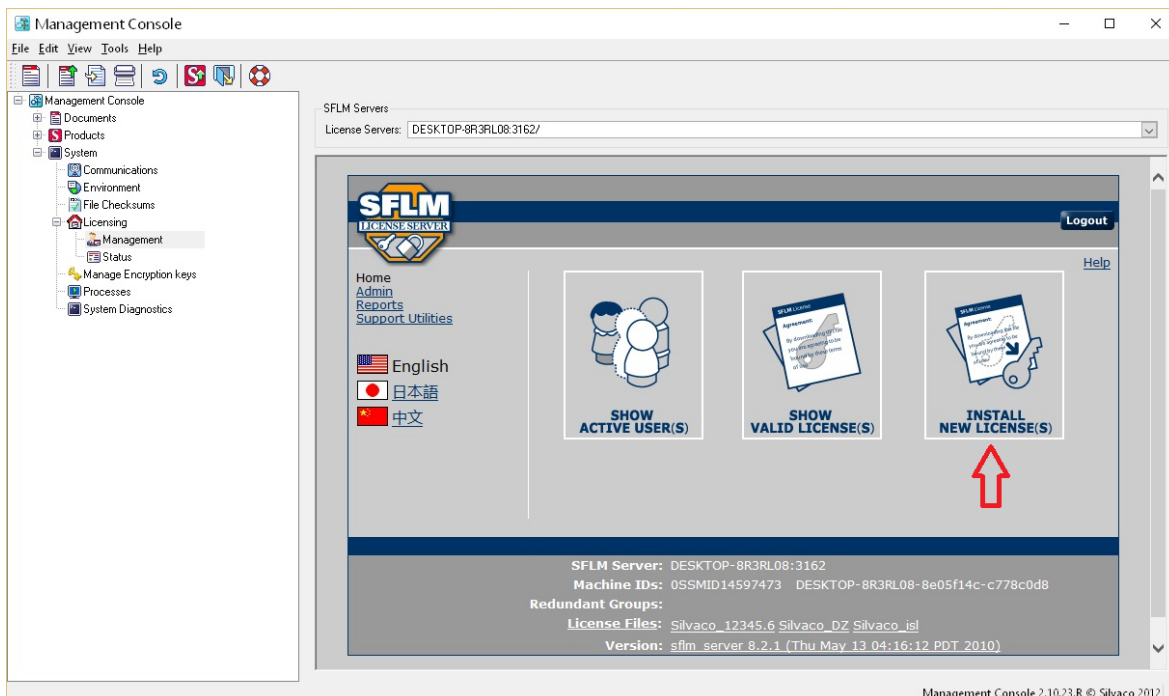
Management Console

File Edit View Tools Help

Management Console
Documents
Products
System
Communications
Environment
File Checksums
Licensing
Management
Status
Manage Encryption keys
Processes
System Diagnostics

SFLM Servers
License Servers: DESKTOP-8R3RL08:3162/

SFLM
LICENSE SERVER

Logout

Help

Home
Admin
Reports
Support Utilities

English
日本語
中文

SHOW
ACTIVE USER(S)

SHOW
VALID LICENSE(S)

INSTALL
NEW LICENSE(S)

SFLM Server: DESKTOP-8R3RL08:3162
Machine IDs: 0SSMID14597473 DESKTOP-8R3RL08-8e05f14c-c778c0d8
Redundant Groups:
License Files: Silvaco_12345.6 Silvaco_DZ Silvaco_isl
Version: sflm_server 8.2.1 (Thu May 13 04:16:12 PDT 2010)

Management Console 2.10.23.R © Silvaco 2012